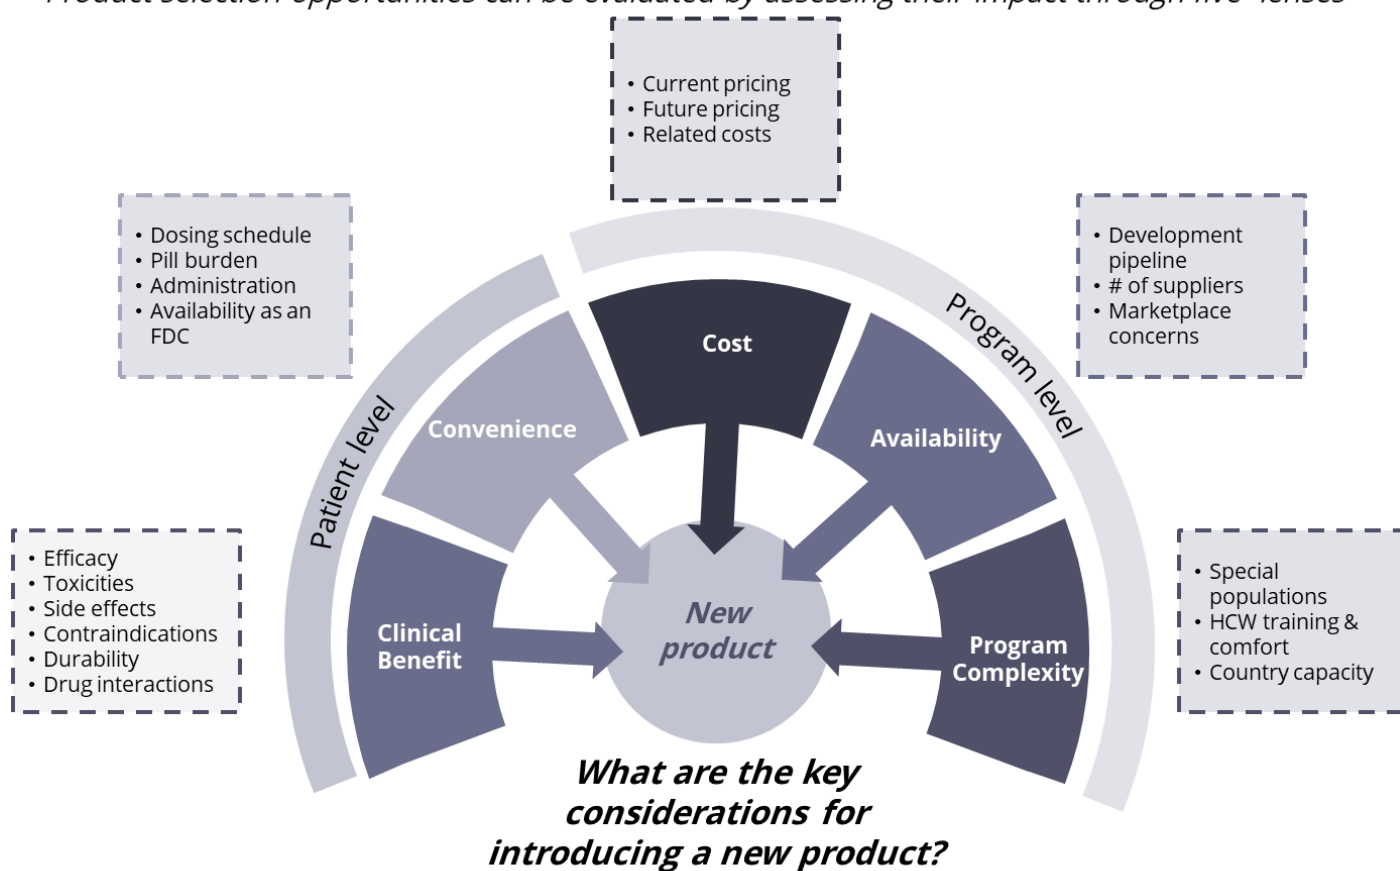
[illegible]

• Current pricing
• Future pricing
• Related costs

• Dosing schedule
• Pill burden
• Administration
• Availability as an FDC

• Development pipeline
• # of suppliers
• Marketplace concerns

Program level

Patient level

Cost

Convenience

Availability

• Efficacy
• Toxicities
• Side effects
• Contraindications
• Durability
• Drug interactions

• Special populations
• HCW training & comfort
• Country capacity

Clinical Benefit

New product

Program Complexity

What are the key considerations for introducing a new product?